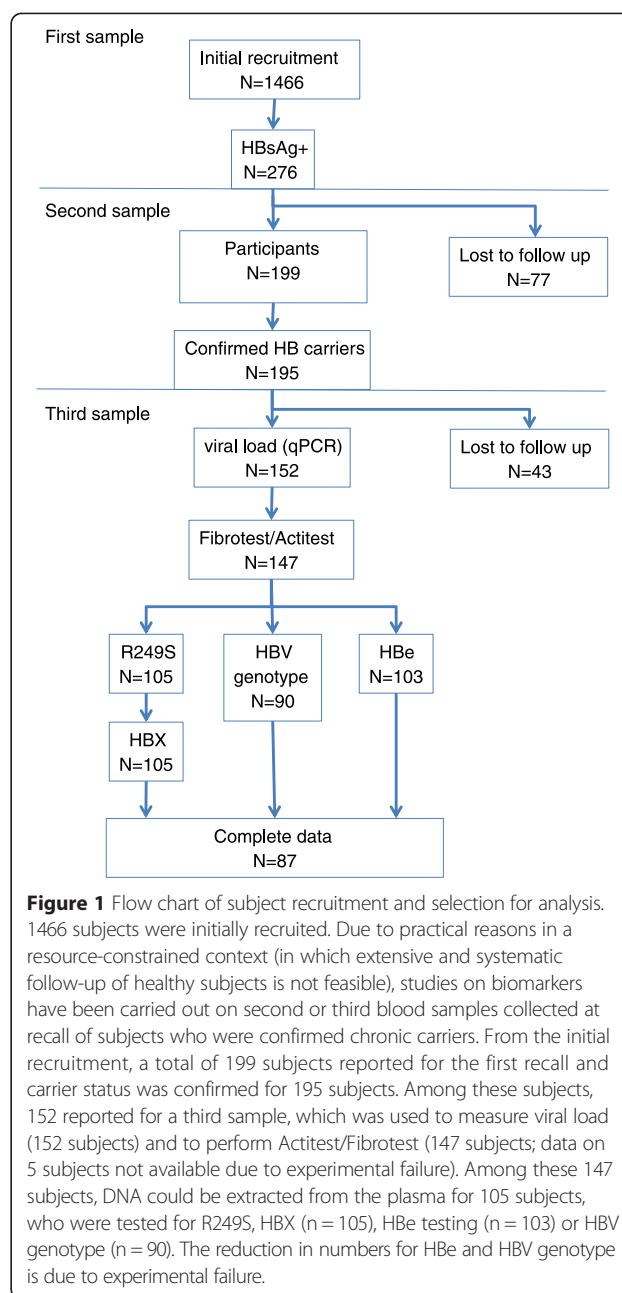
First sample

Initial recruitment
N=1466

HBsAg+
N=276

Second sample

Participants
N=199

Lost to follow up
N=77

Confirmed HB carriers
N=195

Third sample

viral load (qPCR)
N=152

Lost to follow up
N=43

Fibrotest/Actitest
N=147

R249S
N=105

HBV genotype
N=90

HBe
N=103

HBX
N=105

Complete data
N=87

**Figure 1** Flow chart of subject recruitment and selection for analysis. 1466 subjects were initially recruited. Due to practical reasons in a resource-constrained context (in which extensive and systematic follow-up of healthy subjects is not feasible), studies on biomarkers have been carried out on second or third blood samples collected at recall of subjects who were confirmed chronic carriers. From the initial recruitment, a total of 199 subjects reported for the first recall and carrier status was confirmed for 195 subjects. Among these subjects, 152 reported for a third sample, which was used to measure viral load (152 subjects) and to perform Actitest/Fibrotest (147 subjects; data on 5 subjects not available due to experimental failure). Among these 147 subjects, DNA could be extracted from the plasma for 105 subjects, who were tested for R249S, HBX (n = 105), HBe testing (n = 103) or HBV genotype (n = 90). The reduction in numbers for HBe and HBV genotype is due to experimental failure.